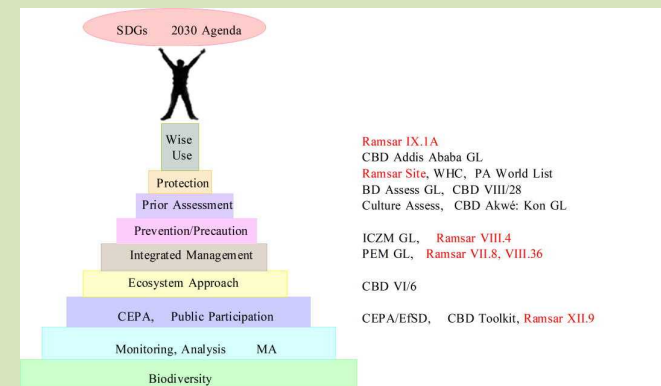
SDGs 2030 Agenda

Wise Use

Protection

Prior Assessment

Prevention/Precaution

Integrated Management

Ecosystem Approach

CEPA, Public Participation

Monitoring, Analysis MA

Biodiversity

Ramsar IX.1A
CBD Addis Ababa GL
Ramsar Site, WHC, PA World List
BD Assess GL, CBD VIII/28
Culture Assess, CBD Akwé: Kon GL

ICZM GL, Ramsar VIII.4
PEM GL, Ramsar VII.8, VIII.36

CBD VI/6

CEPA/EfSD, CBD Toolkit, Ramsar XII.9